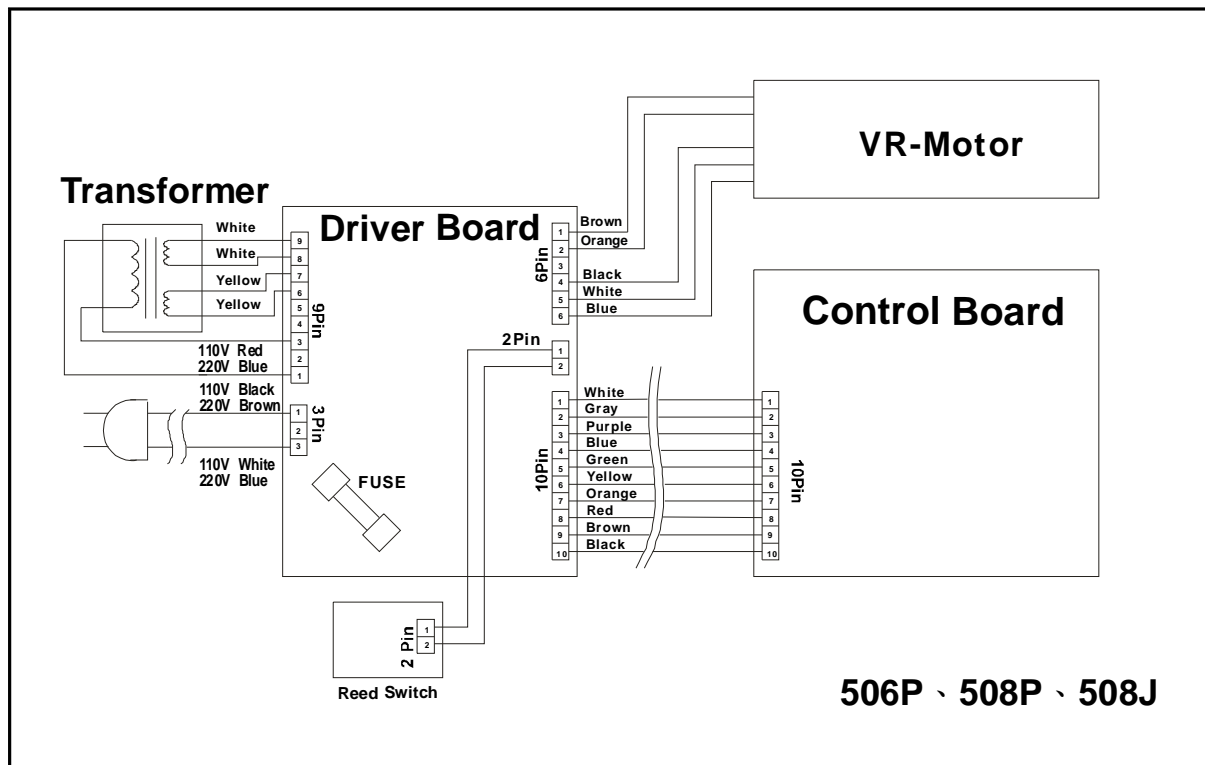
VR-Motor

Transformer

Driver Board

White
White
Yellow
Yellow

9
8
7
6
5
4
3
2
1

9Pin

110V Red
220V Blue

110V Black
220V Brown

1
2
3

3Pin

110V White
220V Blue

FUSE

6Pin

1 Brown
2 Orange
3
4 Black
5 White
6 Blue

2Pin
1
2

Control Board

10Pin

1 White
2 Gray
3 Purple
4 Blue
5 Green
6 Yellow
7 Orange
8 Red
9 Brown
10 Black

1
2
3
4
5
6
7
8
9
10

10Pin

2 Pin
1
2

Reed Switch

506P、508P、508J